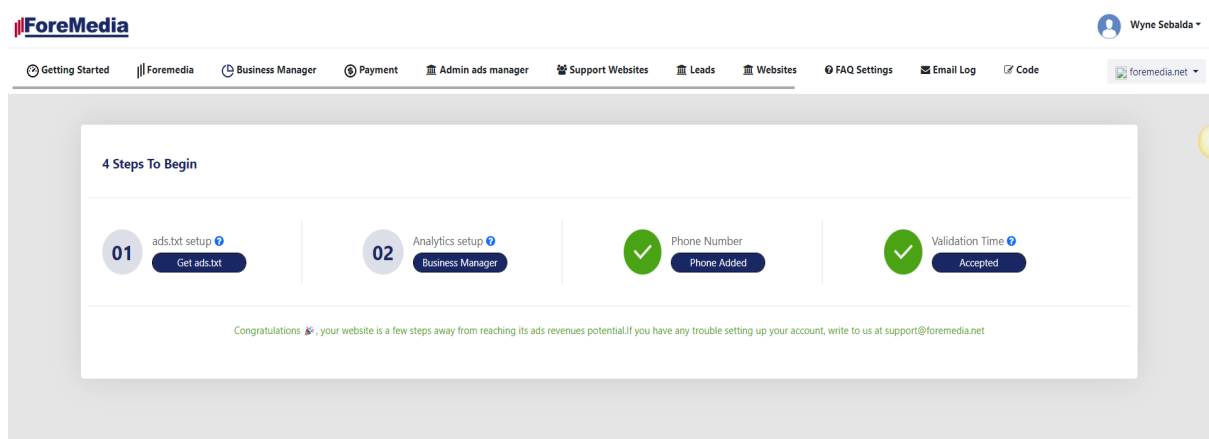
ForeMedia

Wyne Sebalda

Getting Started
Foremedia
Business Manager
Payment
Admin ads manager
Support Websites
Leads
Websites
FAQ Settings
Email Log
Code

foremedia.net

4 Steps To Begin

01
ads.txt setup
Get ads.txt

02
Analytics setup
Business Manager

Phone Number
Phone Added

Validation Time
Accepted

Congratulations 🎉 , your website is a few steps away from reaching its ads revenues potential.If you have any trouble setting up your account, write to us at support@foremedia.net